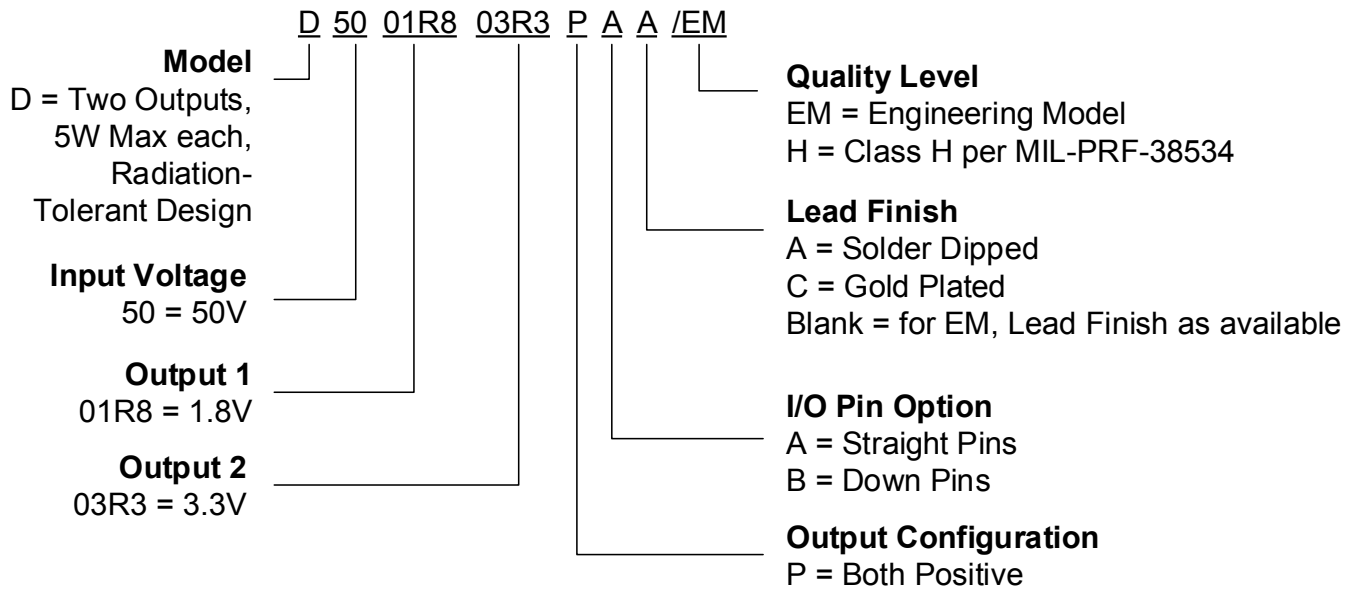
D 50 01R8 03R3 P A A /EM

Model
D = Two Outputs, 5W Max each, Radiation-Tolerant Design

Input Voltage
50 = 50V

Output 1
01R8 = 1.8V

Output 2
03R3 = 3.3V

Quality Level
EM = Engineering Model
H = Class H per MIL-PRF-38534

Lead Finish
A = Solder Dipped
C = Gold Plated
Blank = for EM, Lead Finish as available

I/O Pin Option
A = Straight Pins
B = Down Pins

Output Configuration
P = Both Positive